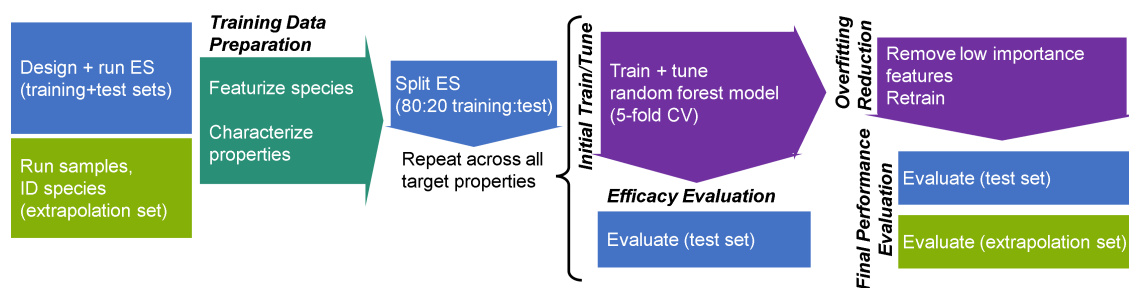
Design + run ES (training+test sets)

Run samples, ID species (extrapolation set)

Training Data Preparation

Featurize species

Characterize properties

Split ES (80:20 training:test)

Repeat across all target properties

Initial Train/Tune

Train + tune random forest model (5-fold CV)

Efficacy Evaluation

Evaluate (test set)

Overfitting Reduction

Remove low importance features
Retrain

Final Performance Evaluation

Evaluate (test set)

Evaluate (extrapolation set)